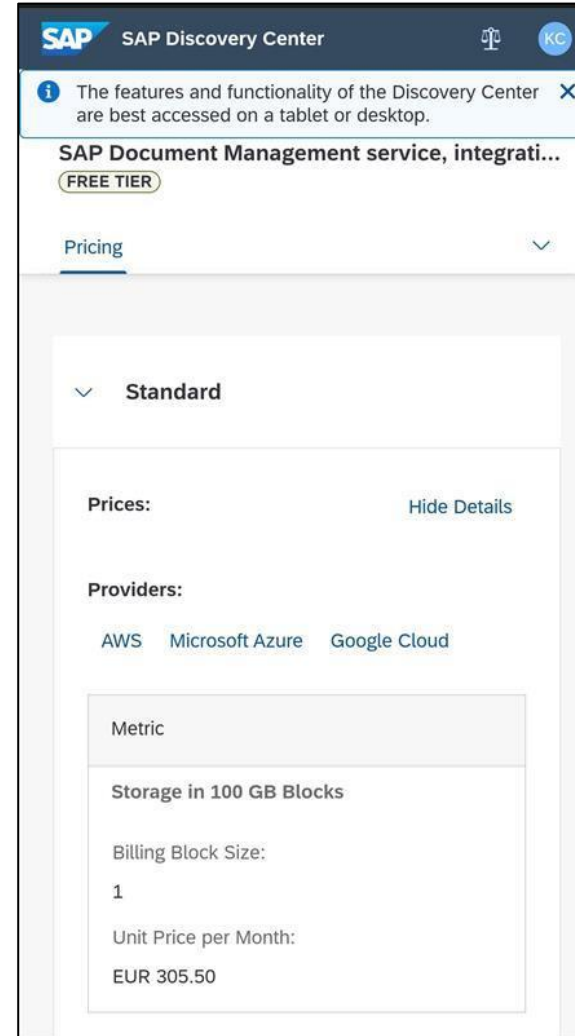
SAP SAP Discovery Center KC

The features and functionality of the Discovery Center are best accessed on a tablet or desktop.

SAP Document Management service, integrati...
FREE TIER

Pricing

Standard

Prices:
Hide Details

Providers:
AWS Microsoft Azure Google Cloud

Metric

Storage in 100 GB Blocks

Billing Block Size:
1

Unit Price per Month:
EUR 305.50